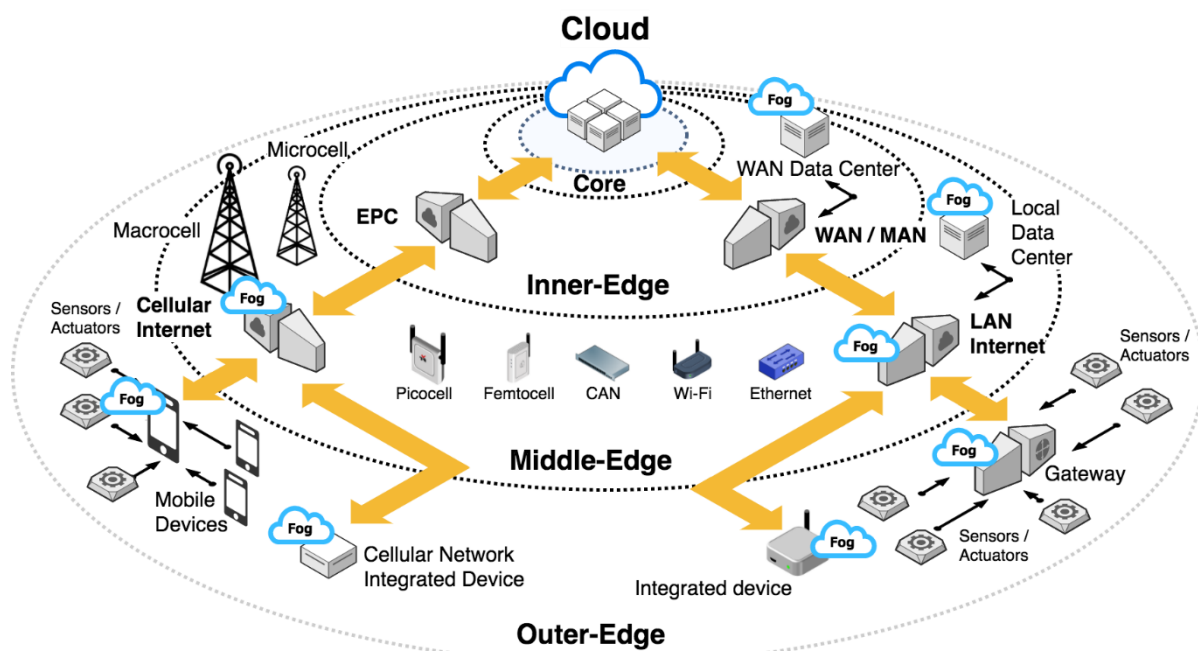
Cloud

Fog

Microcell

Core

WAN Data Center

EPC

Fog

Local Data Center

Macrocell

WAN / MAN

Inner-Edge

Sensors / Actuators

Cellular Internet

Fog

Fog

LAN Internet

Sensors / Actuators

Fog

Picocell

Femtocell

CAN

Wi-Fi

Ethernet

Middle-Edge

Fog

Gateway

Mobile Devices

Fog

Cellular Network Integrated Device

Fog

Sensors / Actuators

Integrated device

Outer-Edge